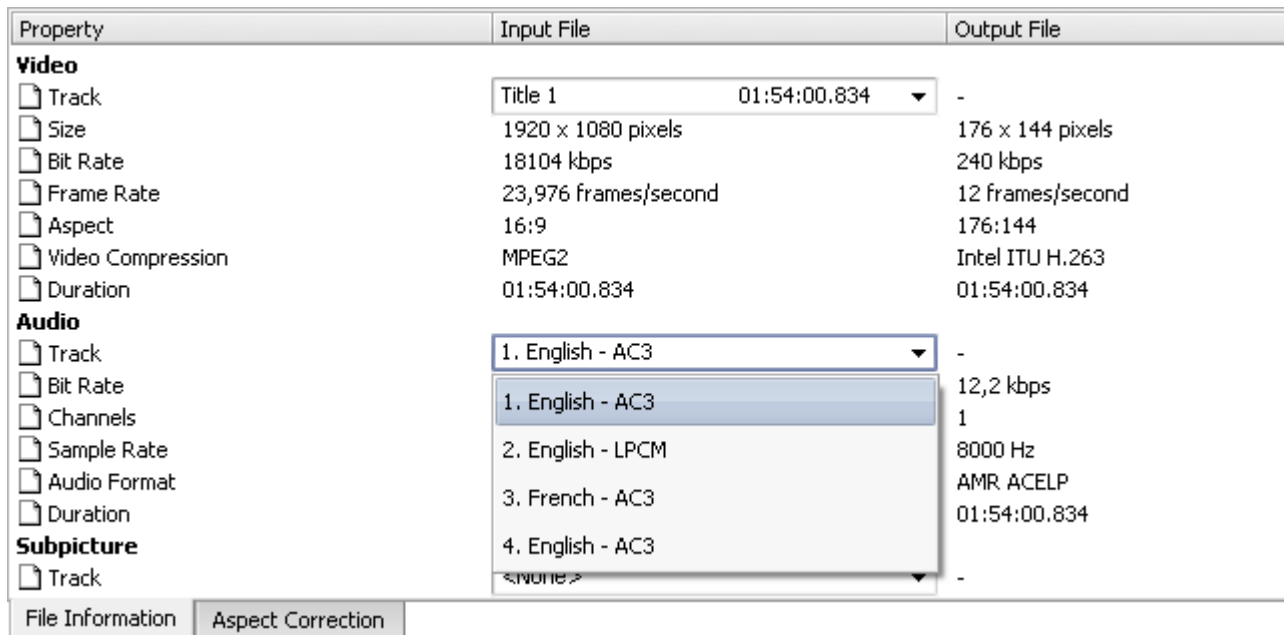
| Property | Input File | Output File |
|---|---|---|
| **Video** | | |
| Track | Title 1 01:54:00.834 | - |
| Size | 1920 x 1080 pixels | 176 x 144 pixels |
| Bit Rate | 18104 kbps | 240 kbps |
| Frame Rate | 23,976 frames/second | 12 frames/second |
| Aspect | 16:9 | 176:144 |
| Video Compression | MPEG2 | Intel ITU H.263 |
| Duration | 01:54:00.834 | 01:54:00.834 |
| **Audio** | | |
| Track | 1. English - AC3 | - |
| Bit Rate | 1. English - AC3 | 12,2 kbps |
| Channels | | 1 |
| Sample Rate | 2. English - LPCM | 8000 Hz |
| Audio Format | 3. French - AC3 | AMR ACELP |
| Duration | | 01:54:00.834 |
| **Subpicture** | 4. English - AC3 | |
| Track | <None> | - |

File Information | Aspect Correction